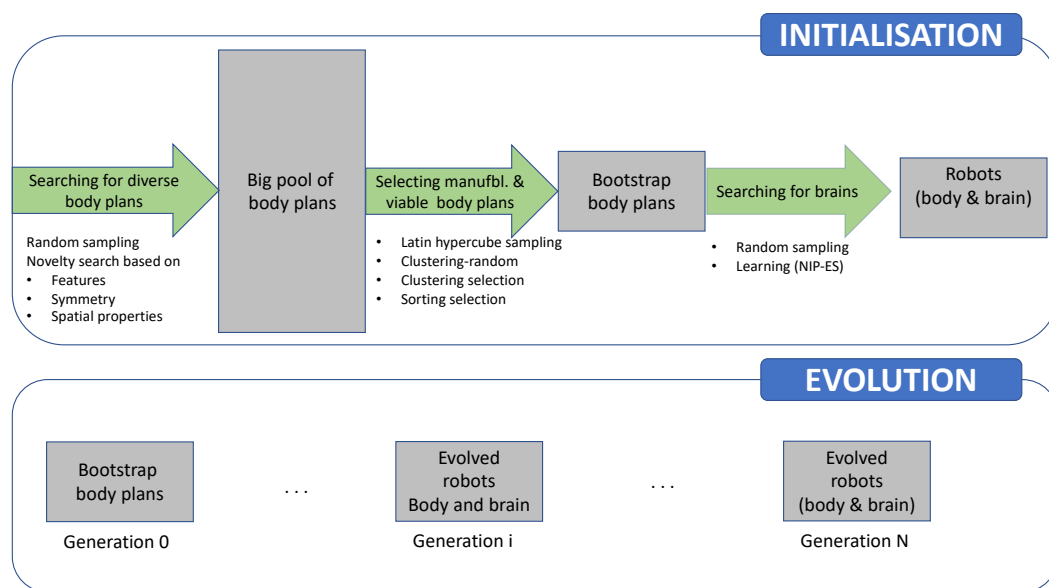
INITIALISATION

Searching for diverse body plans

Random sampling
Novelty search based on
- Features
- Symmetry
- Spatial properties

Big pool of body plans

Selecting manufbl. & viable body plans

- Latin hypercube sampling
- Clustering-random
- Clustering selection
- Sorting selection

Bootstrap body plans

Searching for brains

- Random sampling
- Learning (NIP-ES)

Robots (body & brain)

EVOLUTION

Bootstrap body plans

Generation 0

. . .

Evolved robots Body and brain

Generation i

. . .

Evolved robots (body & brain)

Generation N